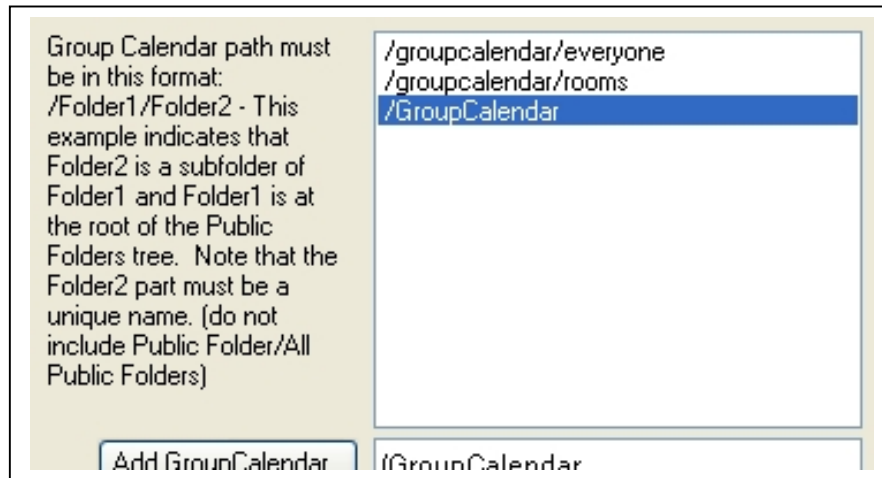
Group Calendar path must be in this format: /Folder1/Folder2 - This example indicates that Folder2 is a subfolder of Folder1 and Folder1 is at the root of the Public Folders tree. Note that the Folder2 part must be a unique name. (do not include Public Folder/All Public Folders)

/groupcalendar/everyone
/groupcalendar/rooms
/GroupCalendar

Add GroupCalendar

/GroupCalendar